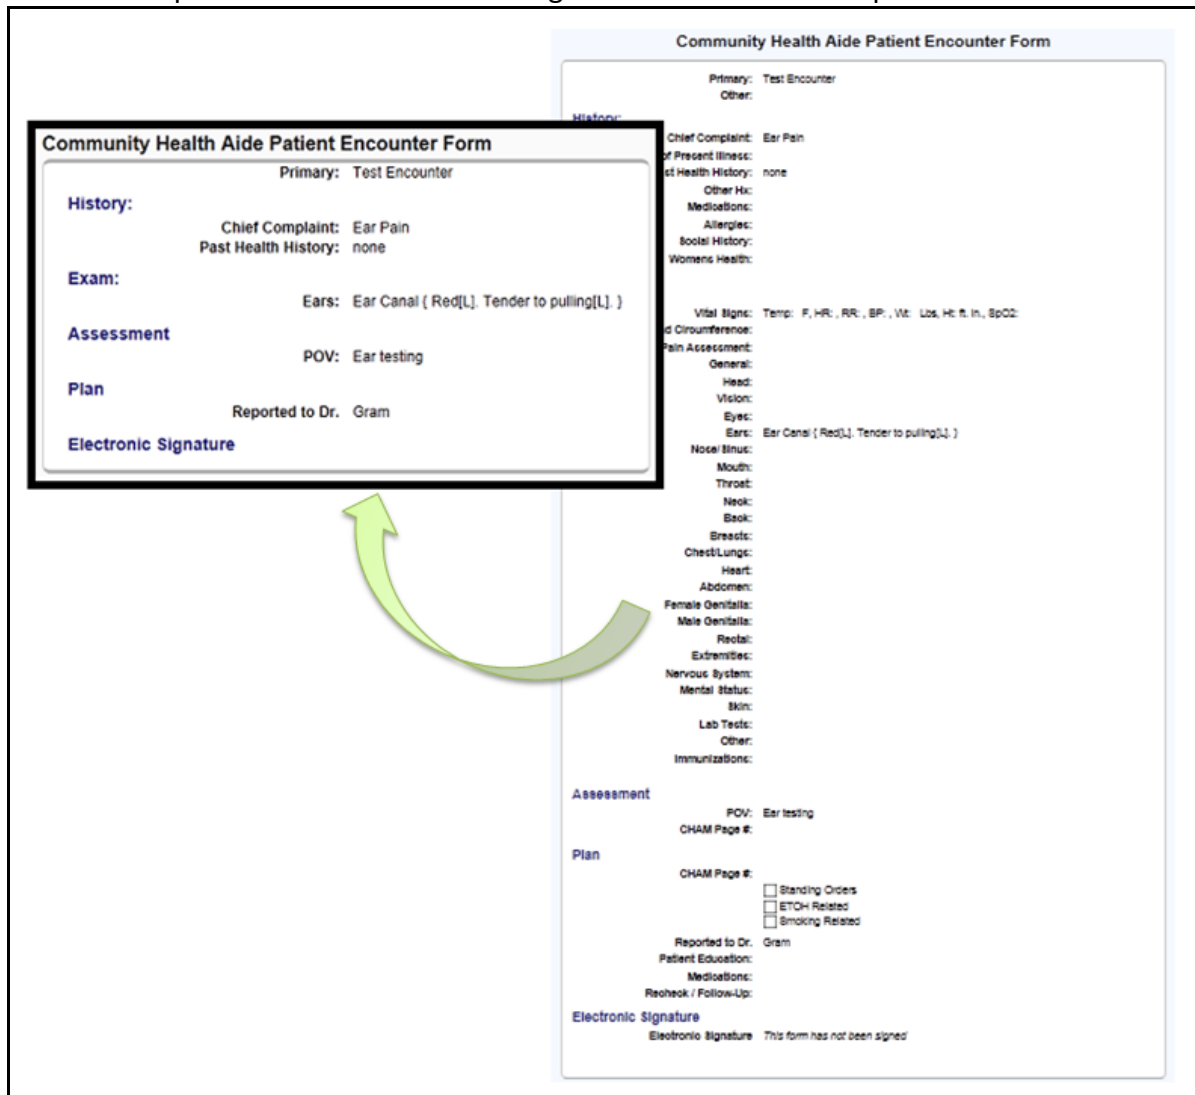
Community Health Aide Patient Encounter Form

Primary: Test Encounter

History:

Chief Complaint: Ear Pain
Past Health History: none

Exam:

Ears: Ear Canal { Red[L]. Tender to pulling[L]. }

Assessment

POV: Ear testing

Plan

Reported to Dr. Gram

Electronic Signature

Community Health Aide Patient Encounter Form

Primary: Test Encounter
Other:

History:

Chief Complaint: Ear Pain
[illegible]f Present Illness:
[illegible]st Health History: none
Other Hx:
Medications:
Allergies:
Social History:
Womens Health:

Vital Signs: Temp: F, HR: , RR: , BP: , Wt: Lbs, Ht: ft. In., SpO2:
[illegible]d Circumference:
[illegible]ain Assessment:
General:
Head:
Vision:
Eyes:
Ears: Ear Canal { Red[L]. Tender to pulling[L]. }
Nose/ Sinus:
Mouth:
Throat:
Neck:
Back:
Breasts:
Chest/Lungs:
Heart:
Abdomen:
Female Genitalia:
Male Genitalia:
Rectal:
Extremities:
Nervous System:
Mental Status:
Skin:
Lab Tests:
Other:
Immunizations:

Assessment

POV: Ear testing
CHAM Page #:

Plan

CHAM Page #:
Standing Orders
ETOH Related
Smoking Related
Reported to Dr. Gram
Patient Education:
Medications:
Recheck / Follow-Up:

Electronic Signature

Electronic Signature This form has not been signed